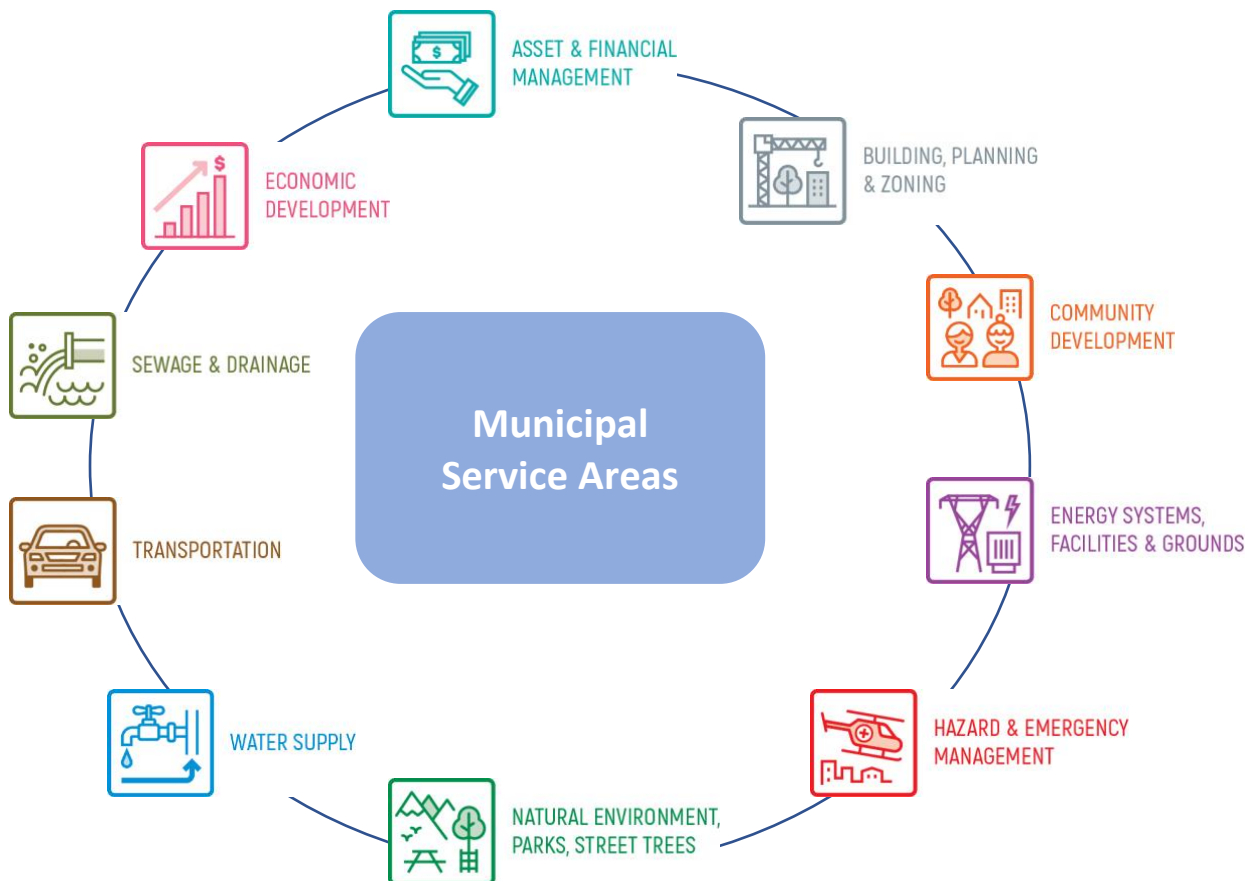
Municipal Service Areas

ASSET & FINANCIAL MANAGEMENT

BUILDING, PLANNING & ZONING

COMMUNITY DEVELOPMENT

ENERGY SYSTEMS, FACILITIES & GROUNDS

HAZARD & EMERGENCY MANAGEMENT

NATURAL ENVIRONMENT, PARKS, STREET TREES

WATER SUPPLY

TRANSPORTATION

SEWAGE & DRAINAGE

ECONOMIC DEVELOPMENT